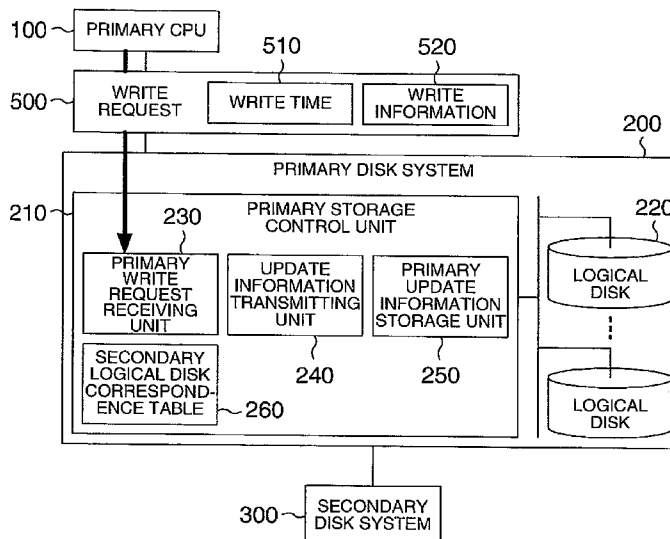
100 PRIMARY CPU

510 520

500 WRITE REQUEST WRITE TIME WRITE INFORMATION

200

PRIMARY DISK SYSTEM

210 PRIMARY STORAGE CONTROL UNIT 220

230

PRIMARY WRITE REQUEST RECEIVING UNIT

UPDATE INFORMATION TRANSMITTING UNIT

PRIMARY UPDATE INFORMATION STORAGE UNIT

LOGICAL DISK

240 250

SECONDARY LOGICAL DISK CORRESPONDENCE TABLE 260

LOGICAL DISK

300 SECONDARY DISK SYSTEM